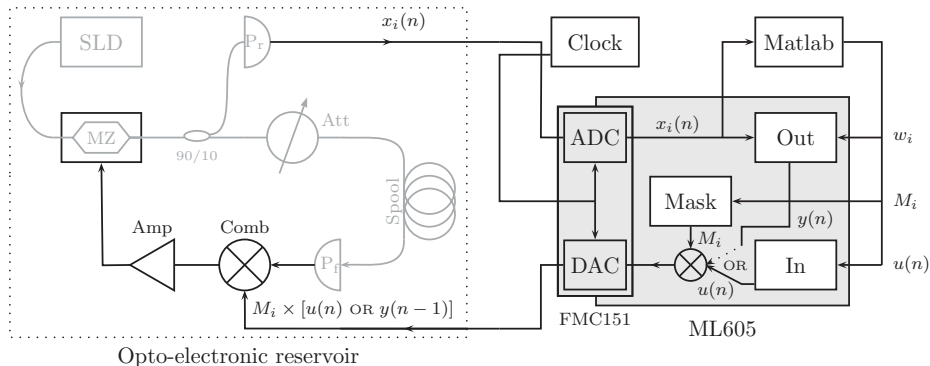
SLD
$P_r$
$x_i(n)$
Clock
Matlab
MZ
90/10
Att
ADC
$x_i(n)$
Out
$w_i$
Spool
Mask
$M_i$
$y(n)$
$M_i$
Amp
Comb
$P_f$
DAC
OR
In
$u(n)$
$u(n)$
$M_i \times [u(n)$ OR $y(n-1)]$
FMC151
ML605
Opto-electronic reservoir